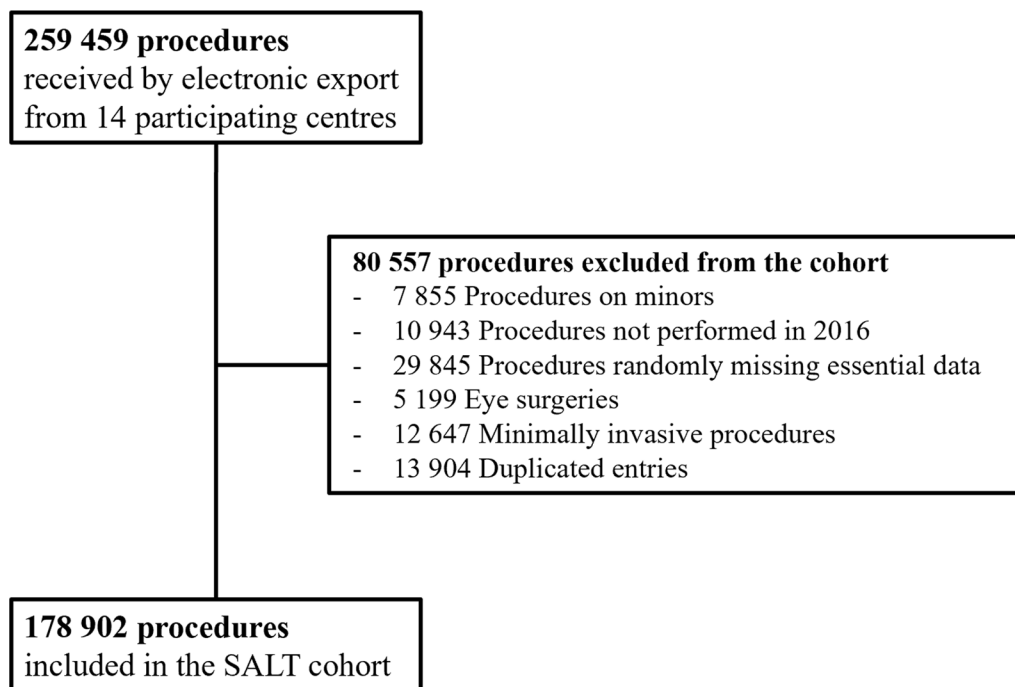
**259 459 procedures**
received by electronic export from 14 participating centres

**80 557 procedures excluded from the cohort**
- 7 855 Procedures on minors
- 10 943 Procedures not performed in 2016
- 29 845 Procedures randomly missing essential data
- 5 199 Eye surgeries
- 12 647 Minimally invasive procedures
- 13 904 Duplicated entries

**178 902 procedures**
included in the SALT cohort